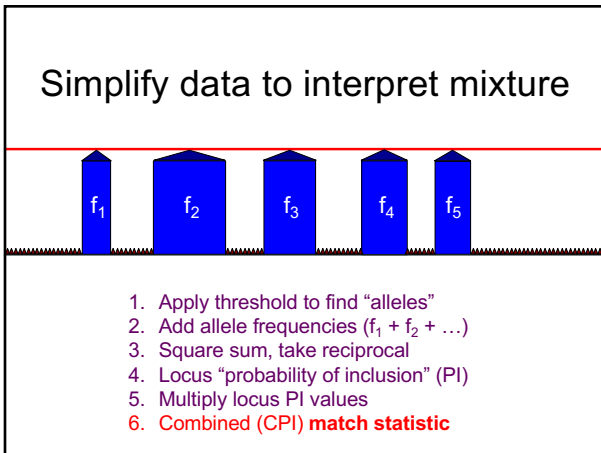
Simplify data to interpret mixture

$f_1$ $f_2$ $f_3$ $f_4$ $f_5$

1. Apply threshold to find “alleles”
2. Add allele frequencies ($f_1 + f_2 + \ldots$)
3. Square sum, take reciprocal
4. Locus “probability of inclusion” (PI)
5. Multiply locus PI values
6. Combined (CPI) **match statistic**